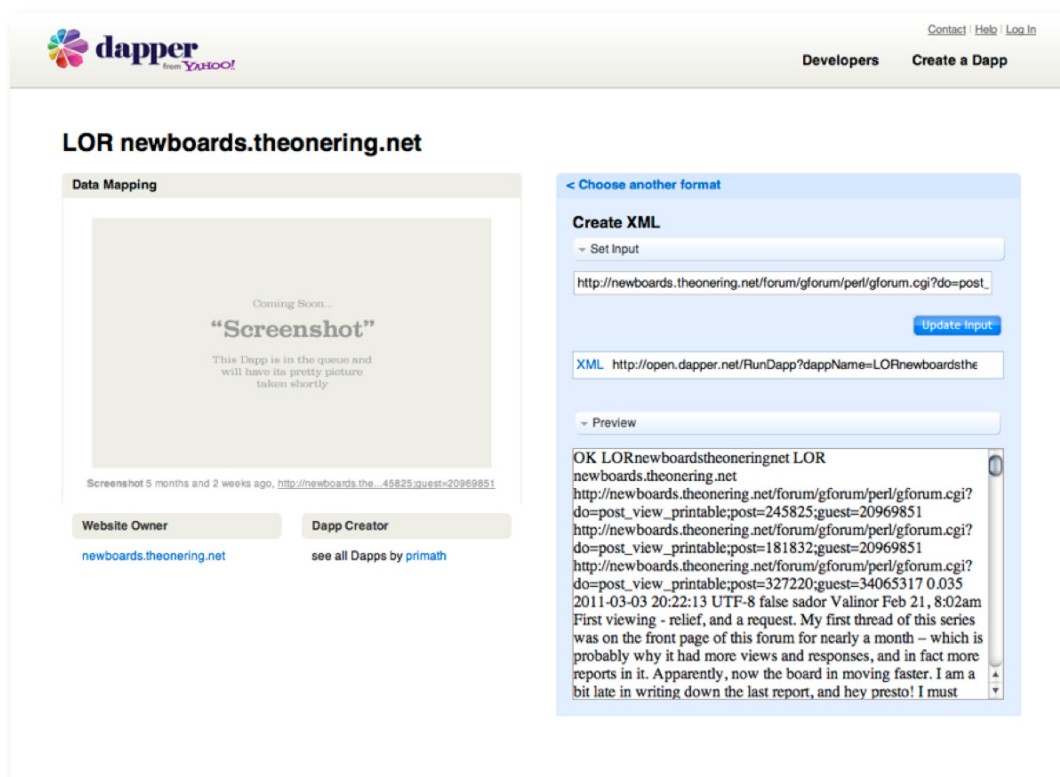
dapper from YAHOO!

Contact | Help | Log In

Developers Create a Dapp

LOR newboards.theonering.net

Data Mapping

Coming Soon...
“Screenshot”
This Dapp is in the queue and will have its pretty picture taken shortly

Screenshot 5 months and 2 weeks ago, http://newboards.the...45825;guest=20969851

Website Owner
newboards.theonering.net

Dapp Creator
see all Dapps by primath

< Choose another format

Create XML

Set Input

http://newboards.theonering.net/forum/gforum/perl/gforum.cgi?do=post_

Update Input

XML http://open.dapper.net/RunDapp?dappName=LORnewboardsthe

Preview

OK LORnewboardstheoneringnet LOR newboards.theonering.net http://newboards.theonering.net/forum/gforum/perl/gforum.cgi?do=post_view_printable;post=245825;guest=20969851 http://newboards.theonering.net/forum/gforum/perl/gforum.cgi?do=post_view_printable;post=181832;guest=20969851 http://newboards.theonering.net/forum/gforum/perl/gforum.cgi?do=post_view_printable;post=327220;guest=34065317 0.035 2011-03-03 20:22:13 UTF-8 false sador Valinor Feb 21, 8:02am First viewing - relief, and a request. My first thread of this series was on the front page of this forum for nearly a month – which is probably why it had more views and responses, and in fact more reports in it. Apparently, now the board in moving faster. I am a bit late in writing down the last report, and hey presto! I must